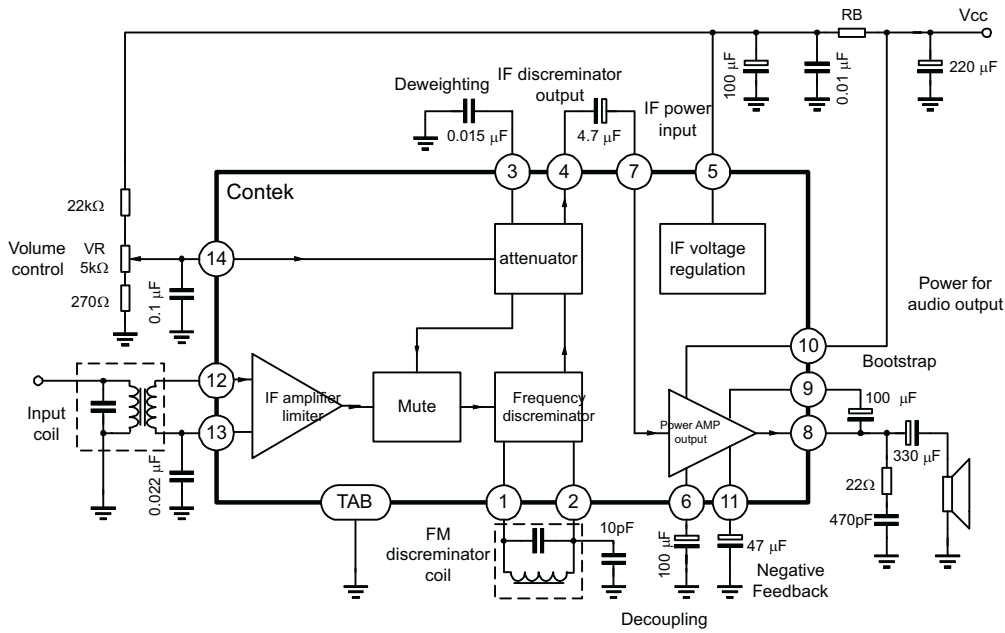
RB
Vcc
100 μF
0.01 μF
220 μF
Deweighting
IF discriminator output
IF power input
0.015 μF
4.7 μF
3
4
7
5
Contek
22kΩ
Volume control
VR 5kΩ
270Ω
0.1 μF
14
attenuator
IF voltage regulation
Power for audio output
10
Bootstrap
9
100 μF
12
13
IF amplifier limiter
Mute
Frequency discriminator
Power AMP output
8
330 μF
Input coil
0.022 μF
22Ω
470pF
TAB
1
2
6
11
10pF
FM discriminator coil
100 μF
47 μF
Negative Feedback
Decoupling